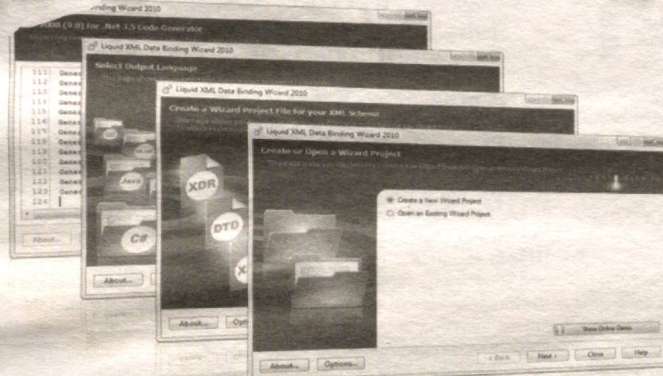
Liquid XML Data Binding Wizard 2010
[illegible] (9.0) for .Net 1.5 Code Generator

111 Gene
112 Gene
113 Gene
114 Gene
115 Gene
116 Gene
117 Gene
118 Gene
119 Gene
120 Gene
121 Gene
122 Gene
123 Gene
124

About...

Liquid XML Data Binding Wizard 2010
Select Output Language

Java
C#

About...

Liquid XML Data Binding Wizard 2010
Create a Wizard Project File for your XML Schema

XDR
DTD
X

About...
Opt

Liquid XML Data Binding Wizard 2010
Create or Open a Wizard Project

Create a New Wizard Project
Open an Existing Wizard Project

Show Online Demo

About...
Options...
< Back
Next >
Close
Help